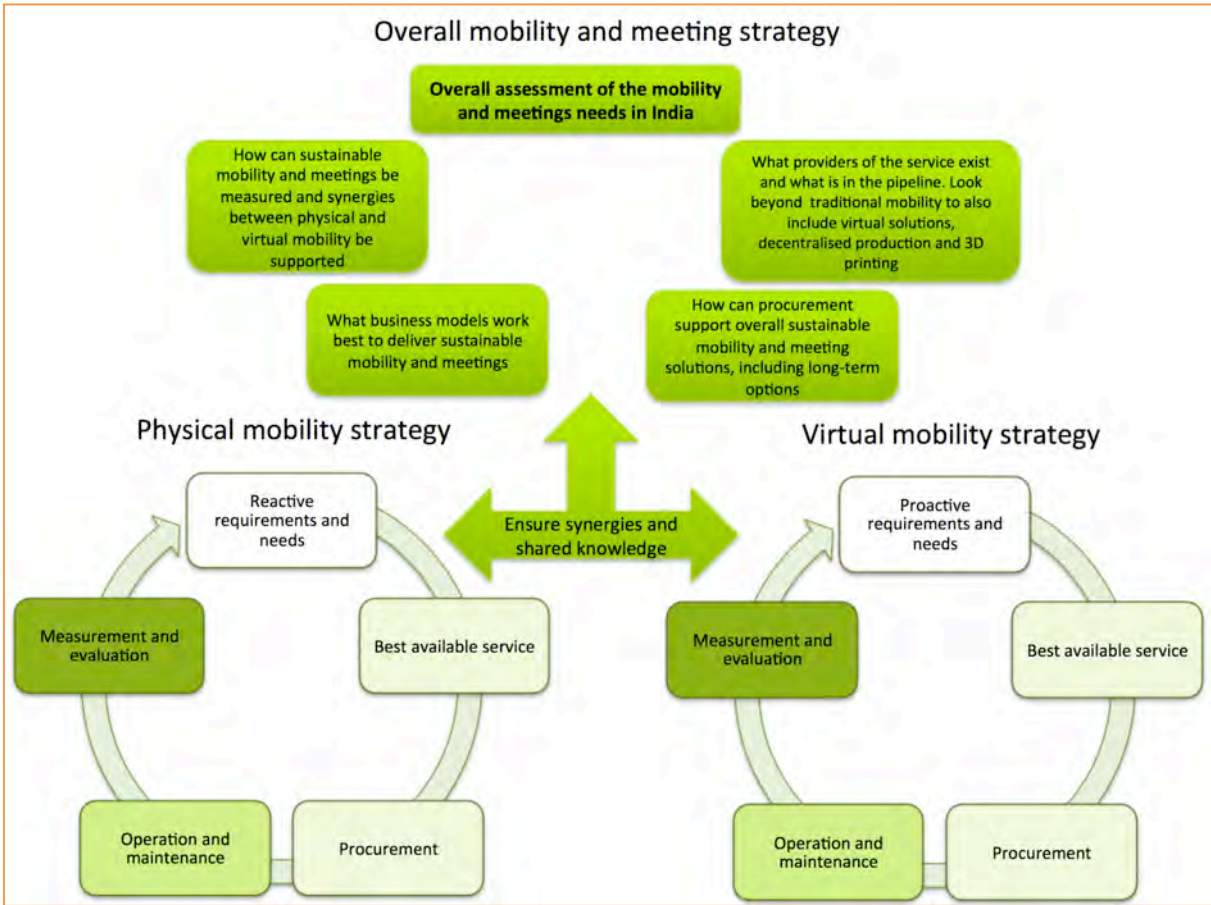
Overall mobility and meeting strategy

Overall assessment of the mobility and meetings needs in India

How can sustainable mobility and meetings be measured and synergies between physical and virtual mobility be supported

What providers of the service exist and what is in the pipeline. Look beyond traditional mobility to also include virtual solutions, decentralised production and 3D printing

What business models work best to deliver sustainable mobility and meetings

How can procurement support overall sustainable mobility and meeting solutions, including long-term options

Physical mobility strategy

Virtual mobility strategy

Ensure synergies and shared knowledge

Reactive requirements and needs

Best available service

Procurement

Operation and maintenance

Measurement and evaluation

Proactive requirements and needs

Best available service

Procurement

Operation and maintenance

Measurement and evaluation